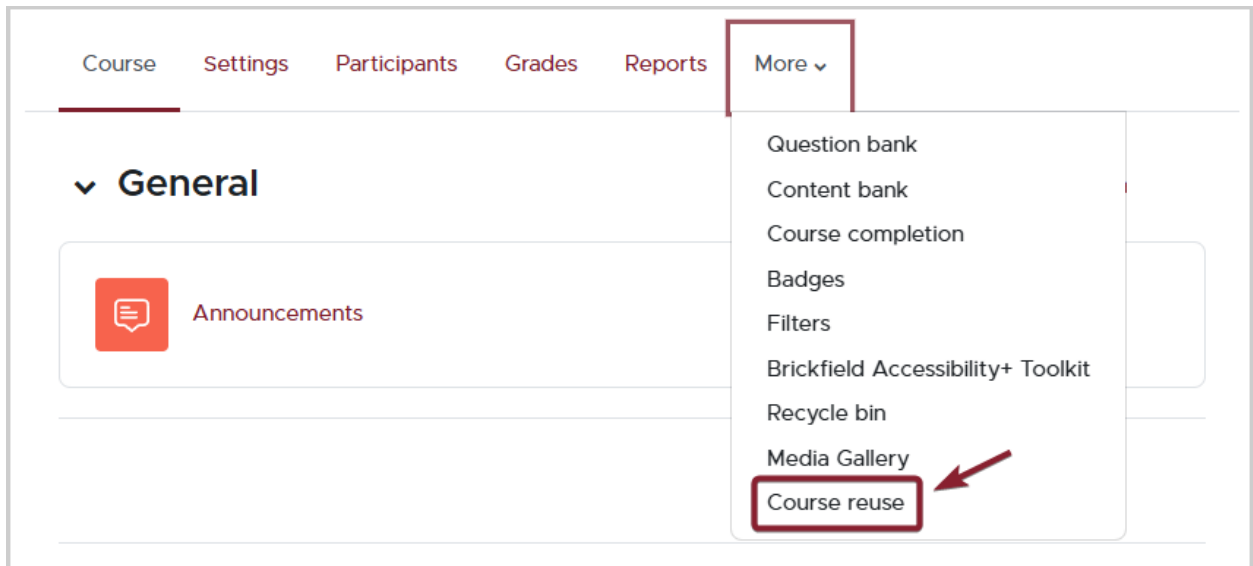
Course Settings Participants Grades Reports More

General

Announcements

Question bank
Content bank
Course completion
Badges
Filters
Brickfield Accessibility+ Toolkit
Recycle bin
Media Gallery
Course reuse